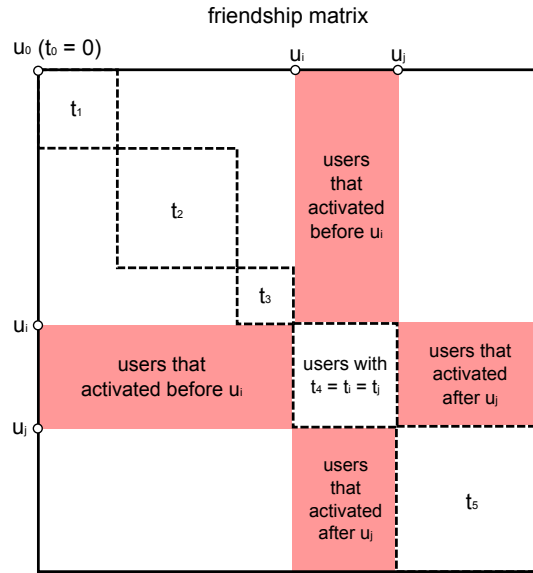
friendship matrix

$u_0$ ($t_0 = 0$)

$u_i$

$u_j$

$t_1$

$t_2$

$t_3$

users that activated before $u_i$

$u_i$

users that activated before $u_i$

users with $t_4 = t_i = t_j$

users that activated after $u_j$

$u_j$

users that activated after $u_j$

$t_5$